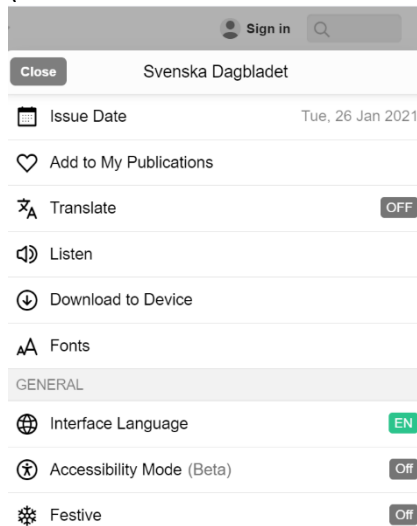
Sign in

Close Svenska Dagbladet

Issue Date Tue, 26 Jan 2021

Add to My Publications

Translate OFF

Listen

Download to Device

Fonts

GENERAL

Interface Language EN

Accessibility Mode (Beta) Off

Festive Off